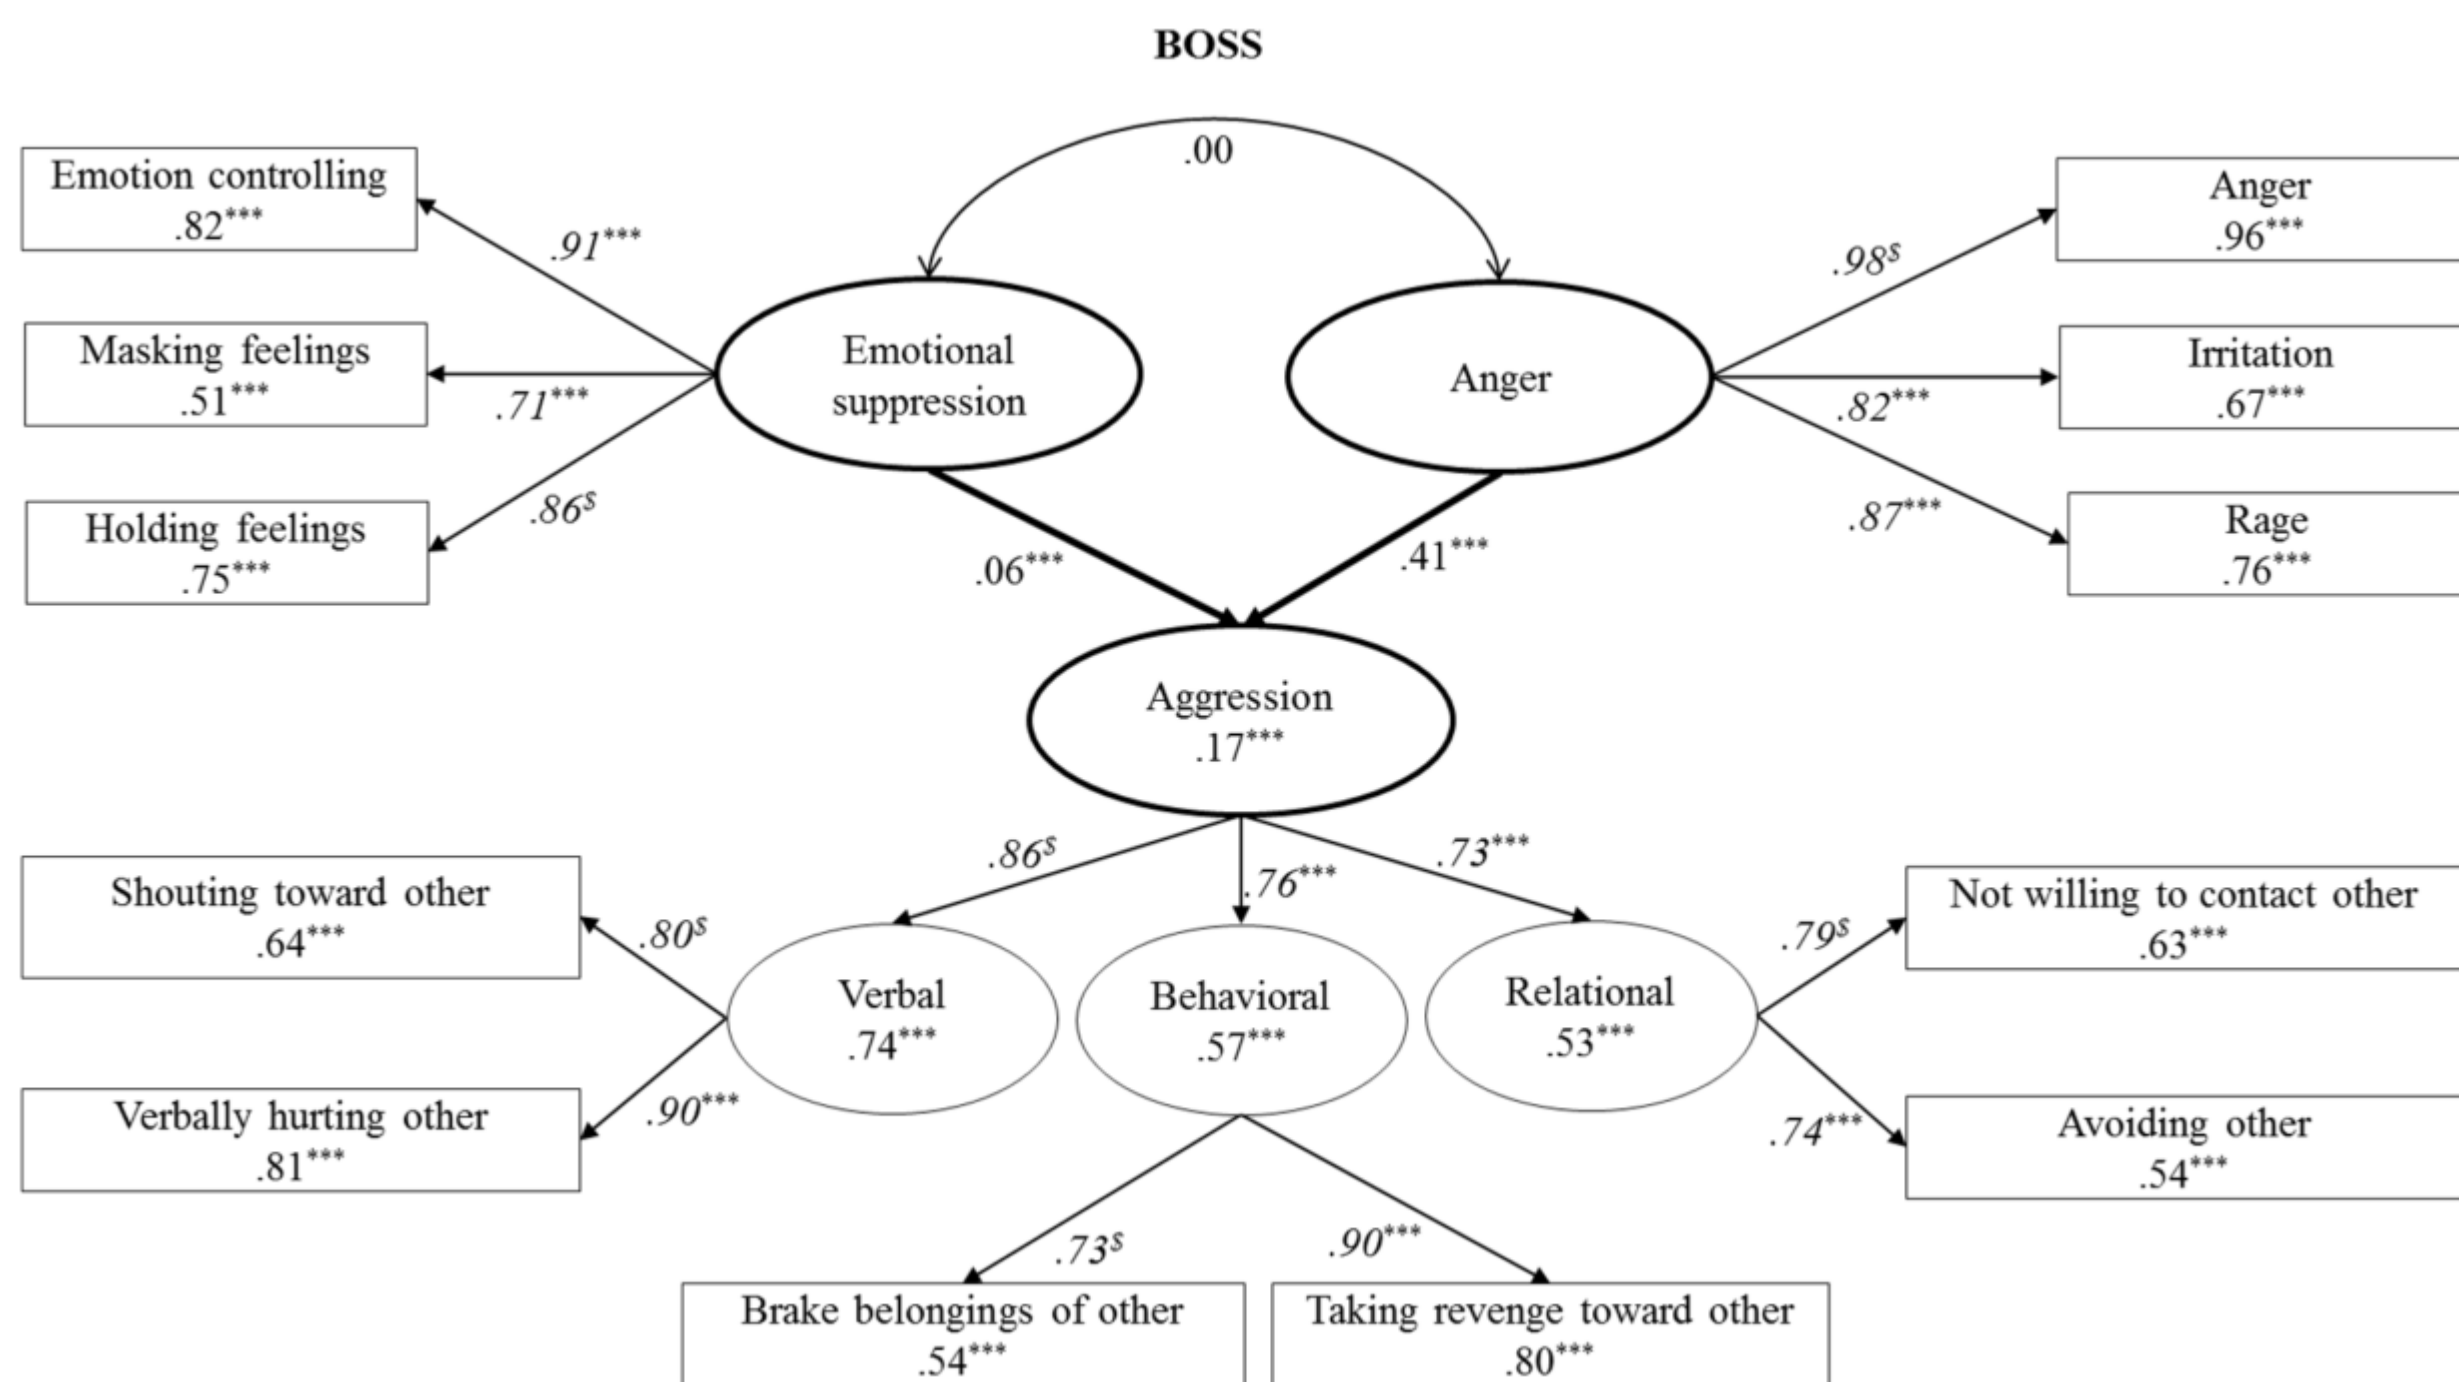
BOSS

.00

Emotion controlling
.82***

.91***

Masking feelings
.51***

.71***

Holding feelings
.75***

.86$

Emotional suppression

Anger

.98$

Anger
.96***

Irritation
.67***

.82***

.87***

Rage
.76***

.06***

.41***

Aggression
.17***

.86$

.76***

.73***

Shouting toward other
.64***

.80$

Verbal
.74***

Behavioral
.57***

Relational
.53***

.79$

Not willing to contact other
.63***

Verbally hurting other
.81***

.90***

.74***

Avoiding other
.54***

.73$

.90***

Brake belongings of other
.54***

Taking revenge toward other
.80***